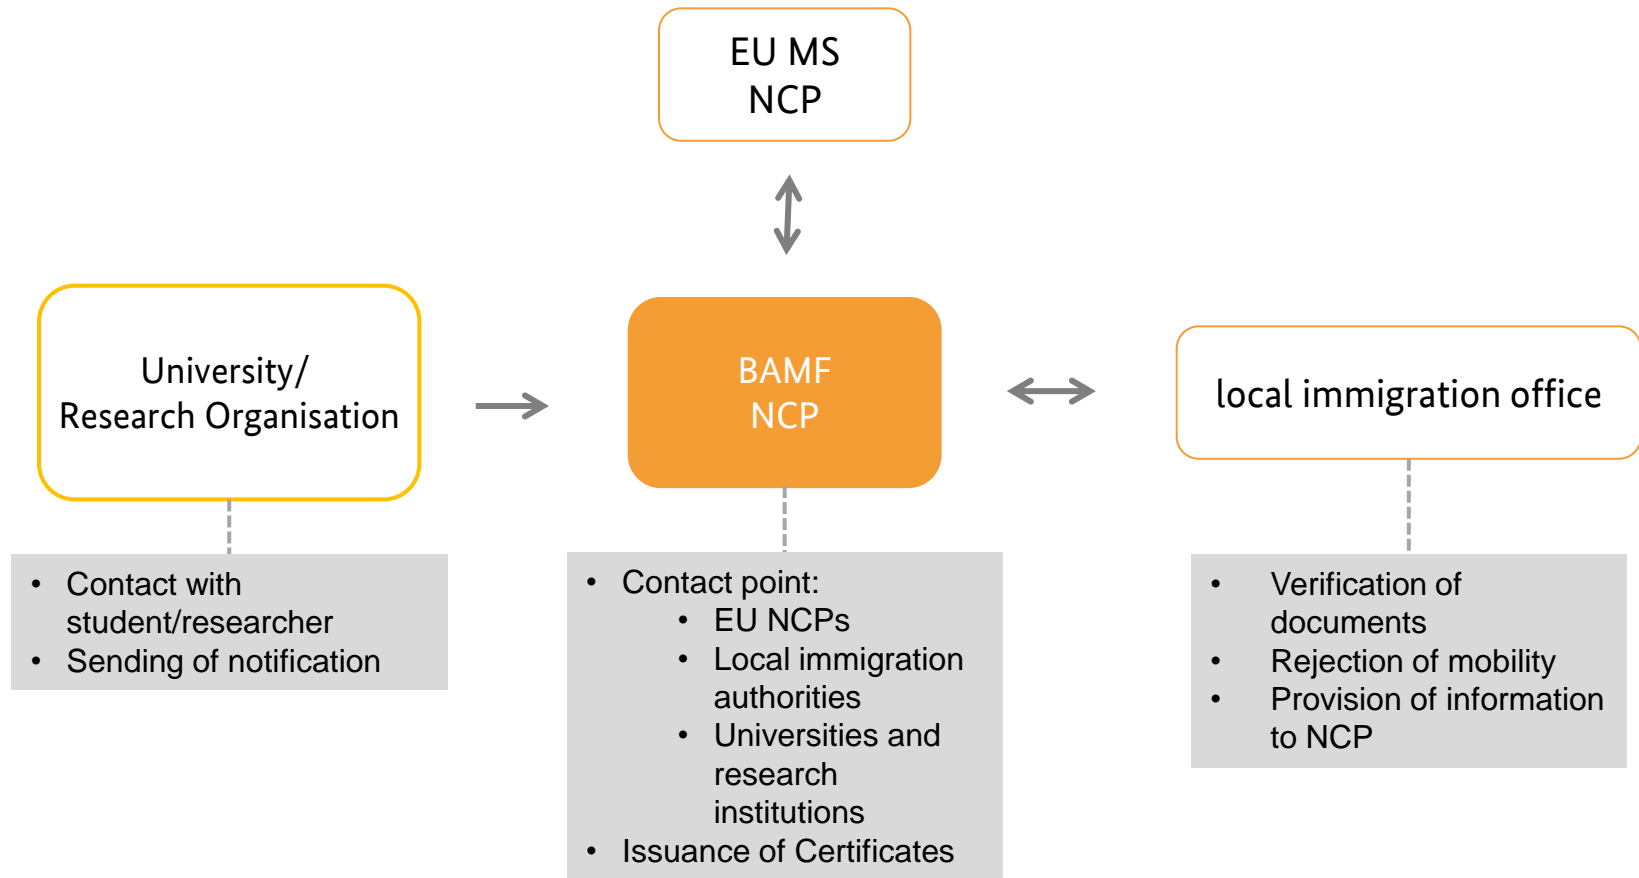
EU MS
NCP

University/
Research Organisation

BAMF
NCP

local immigration office

- Contact with student/researcher
- Sending of notification

- Contact point:
  - EU NCPs
  - Local immigration authorities
  - Universities and research institutions
- Issuance of Certificates

- Verification of documents
- Rejection of mobility
- Provision of information to NCP